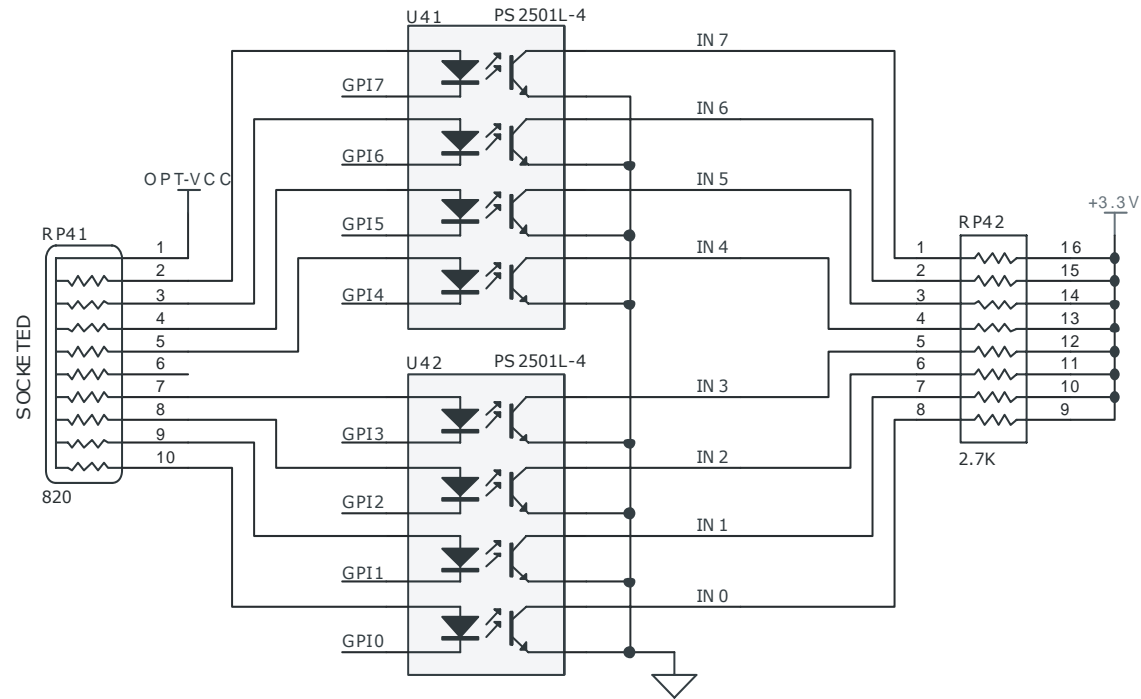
U41
PS 2501L-4
IN 7
GPI7
IN 6
GPI6
OPT-VCC
IN 5
GPI5
+3.3 V
RP41
RP42
1
2
3
4
5
6
7
8
9
10
IN 4
GPI4
1
2
3
4
5
6
7
8
16
15
14
13
12
11
10
9
SOCKETED
U42
PS 2501L-4
IN 3
GPI3
IN 2
2.7K
820
GPI2
IN 1
GPI1
IN 0
GPI0